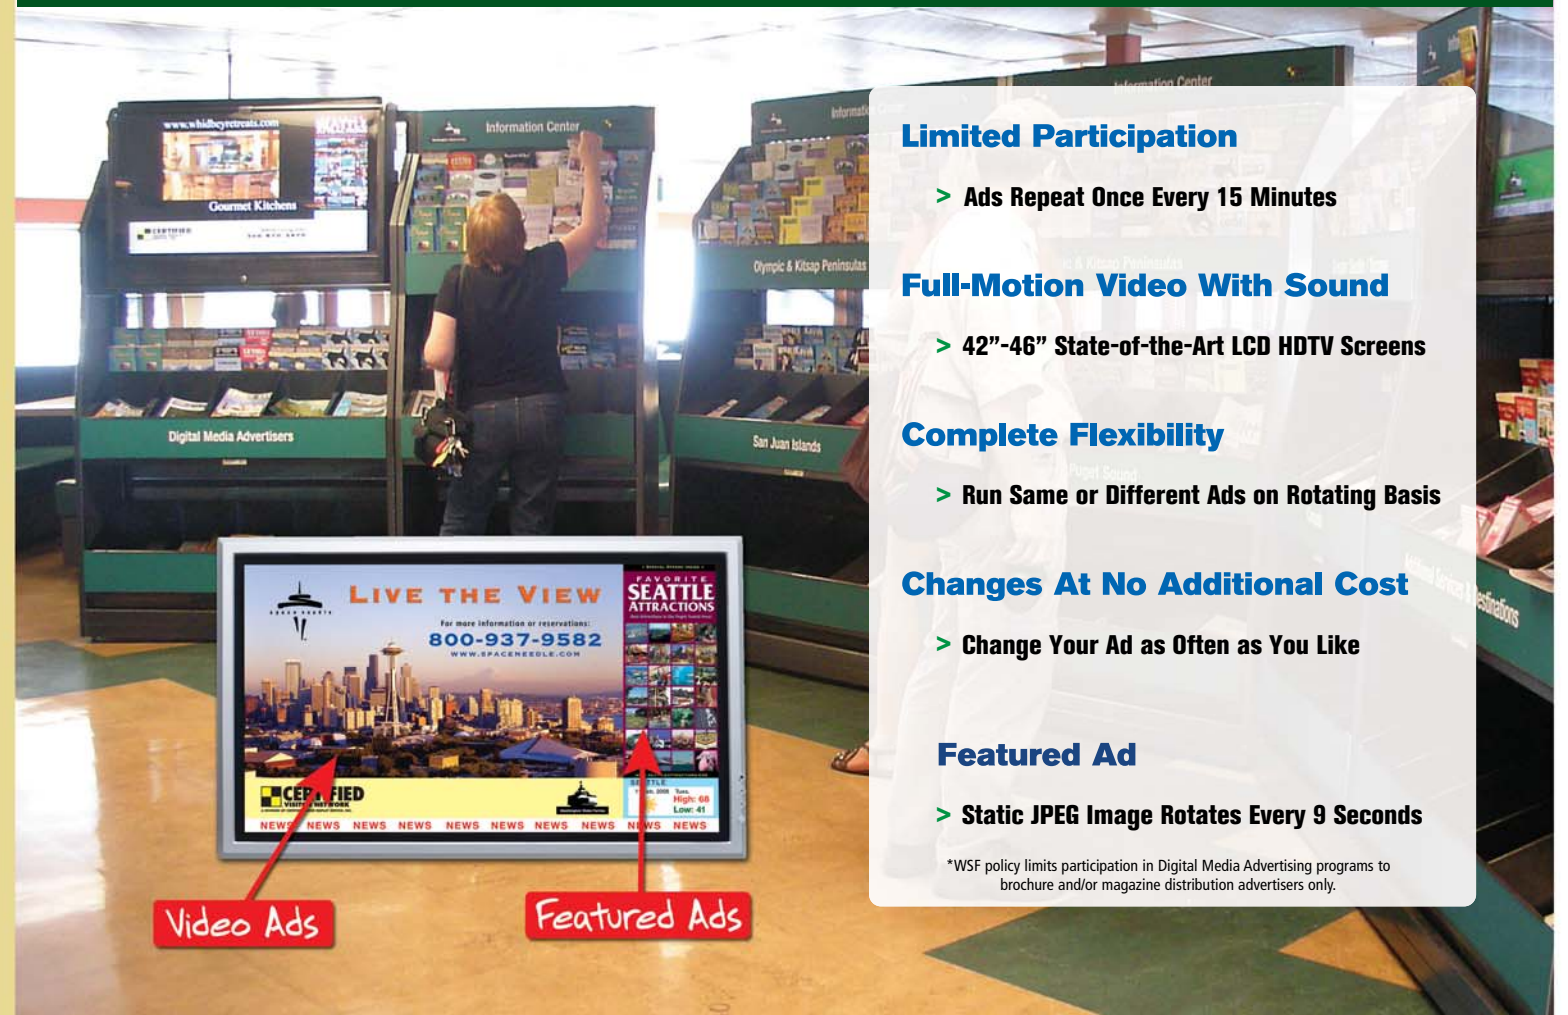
www.whidbeyretreats.com

Gourmet Kitchens

Information Center

Information Center

Olympic & Kitsap Peninsulas

Digital Media Advertisers

San Juan Islands

LIVE THE VIEW

For more information or reservations:

800-937-9582

WWW.SPACENEEDLE.COM

FAVORITE SEATTLE ATTRACTIONS

CERTIFIED

High: 68
Low: 41

NEWS NEWS NEWS NEWS NEWS NEWS NEWS NEWS NEWS NEWS

Video Ads

Featured Ads

Limited Participation

> Ads Repeat Once Every 15 Minutes

Full-Motion Video With Sound

> 42”-46” State-of-the-Art LCD HDTV Screens

Complete Flexibility

> Run Same or Different Ads on Rotating Basis

Changes At No Additional Cost

> Change Your Ad as Often as You Like

Featured Ad

> Static JPEG Image Rotates Every 9 Seconds

*WSF policy limits participation in Digital Media Advertising programs to brochure and/or magazine distribution advertisers only.